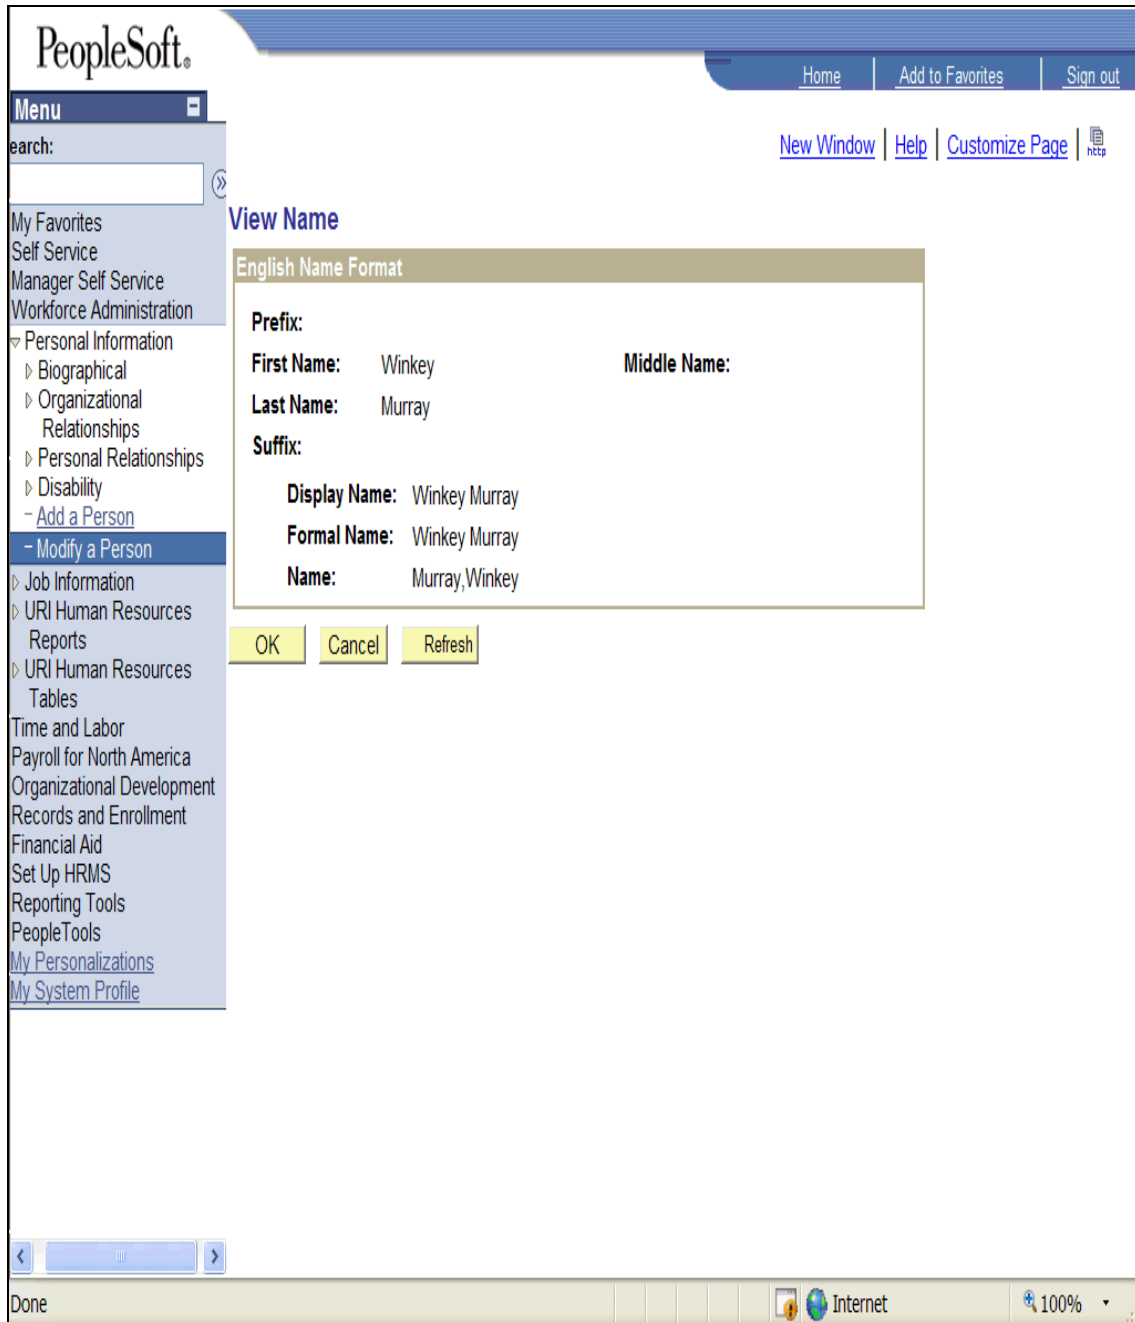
PeopleSoft.

Home | Add to Favorites | Sign out

Menu

earch:

My Favorites
Self Service
Manager Self Service
Workforce Administration
Personal Information
Biographical
Organizational Relationships
Personal Relationships
Disability
Add a Person
Modify a Person
Job Information
URI Human Resources Reports
URI Human Resources Tables
Time and Labor
Payroll for North America
Organizational Development
Records and Enrollment
Financial Aid
Set Up HRMS
Reporting Tools
PeopleTools
My Personalizations
My System Profile

New Window | Help | Customize Page | http

View Name

English Name Format

Prefix:
First Name: Winkey
Middle Name:
Last Name: Murray
Suffix:
Display Name: Winkey Murray
Formal Name: Winkey Murray
Name: Murray,Winkey

OK Cancel Refresh

Done
Internet
100%